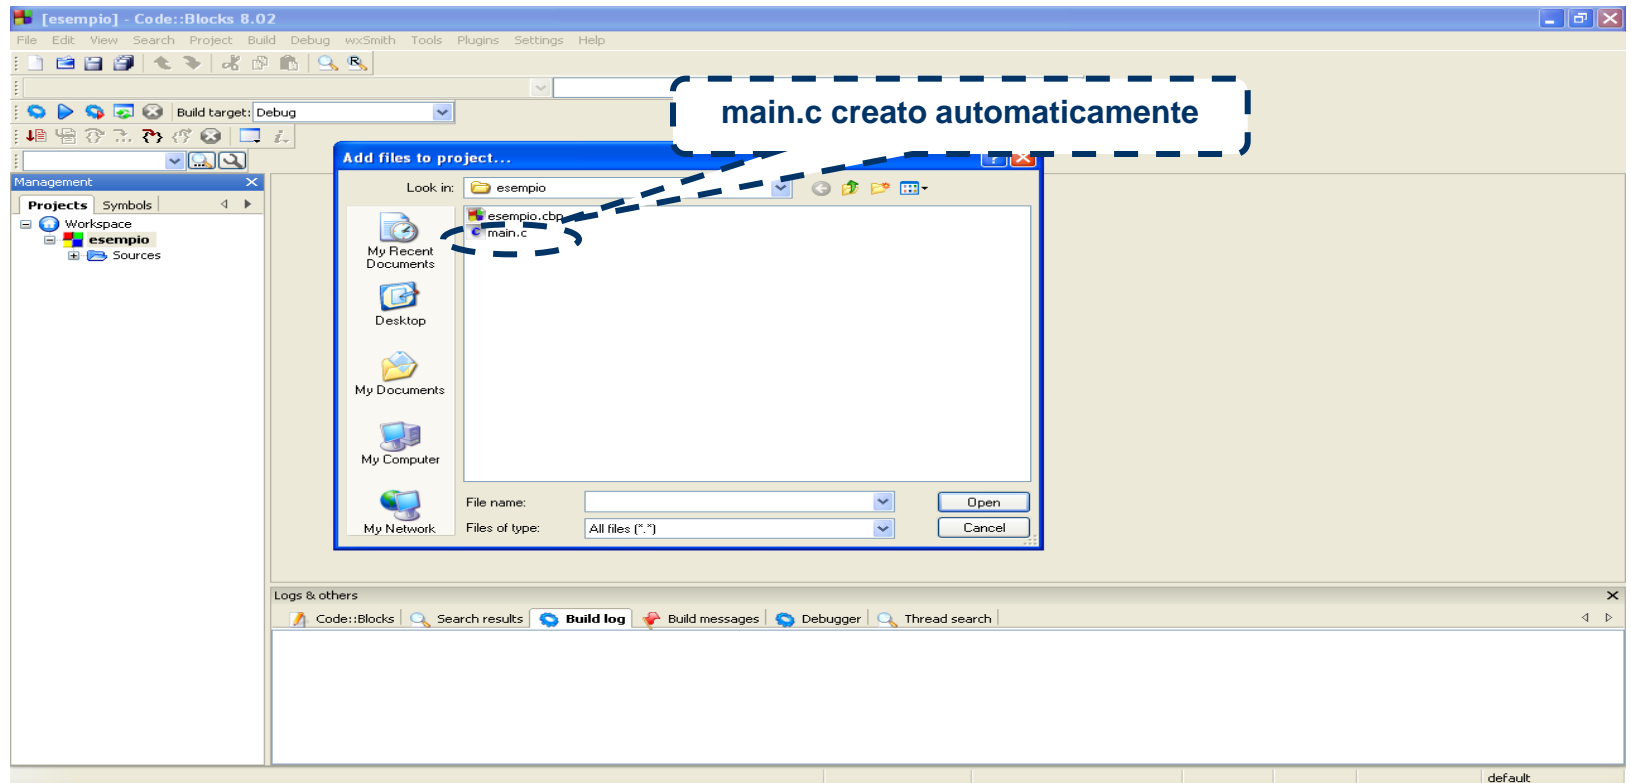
[esempio] - Code::Blocks 8.02

File Edit View Search Project Build Debug wxSmith Tools Plugins Settings Help

Build target: Debug

main.c creato automaticamente

Management

Projects Symbols

Workspace
esempio
Sources

Add files to project...

Look in: esempio

esempio.cbp
main.c

My Recent Documents

Desktop

My Documents

My Computer

My Network

File name:

Files of type: All files (*.*)

Open

Cancel

Logs & others

Code::Blocks Search results Build log Build messages Debugger Thread search

default